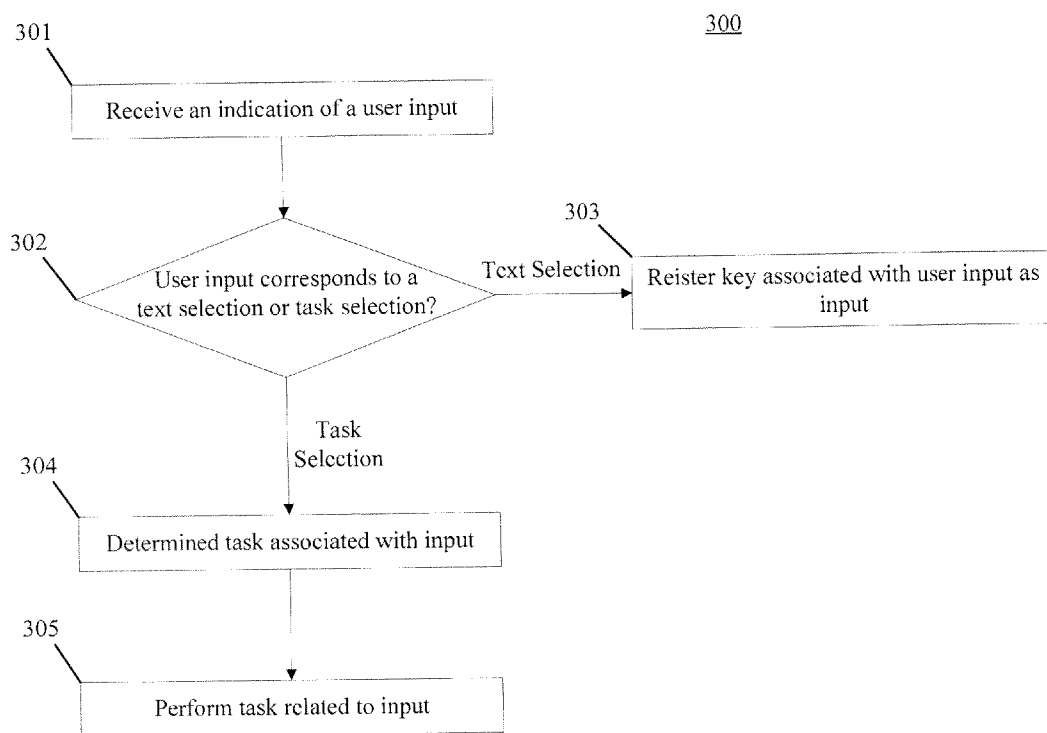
300

301

Receive an indication of a user input

302

User input corresponds to a text selection or task selection?

Text Selection

303

Reister key associated with user input as input

Task Selection

304

Determined task associated with input

305

Perform task related to input